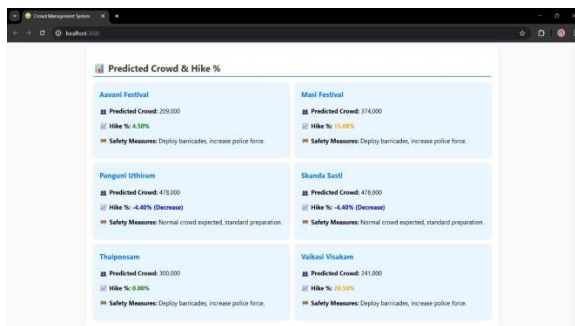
Crowd Management System
localhost:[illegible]

Predicted Crowd & Hike %

Aavani Festival
Predicted Crowd: 209,000
Hike %: 4.50%
Safety Measures: Deploy barricades, increase police force.

Masi Festival
Predicted Crowd: 374,000
Hike %: 15.00%
Safety Measures: Deploy barricades, increase police force.

Panguni Uthiram
Predicted Crowd: 478,000
Hike %: -4.40% (Decrease)
Safety Measures: Normal crowd expected, standard preparation.

Skanda Sasti
Predicted Crowd: 478,000
Hike %: -4.40% (Decrease)
Safety Measures: Normal crowd expected, standard preparation.

Thaipoosam
Predicted Crowd: 300,000
Hike %: 0.00%
Safety Measures: Deploy barricades, increase police force.

Vaikasi Visakam
Predicted Crowd: 241,000
Hike %: 20.50%
Safety Measures: Deploy barricades, increase police force.